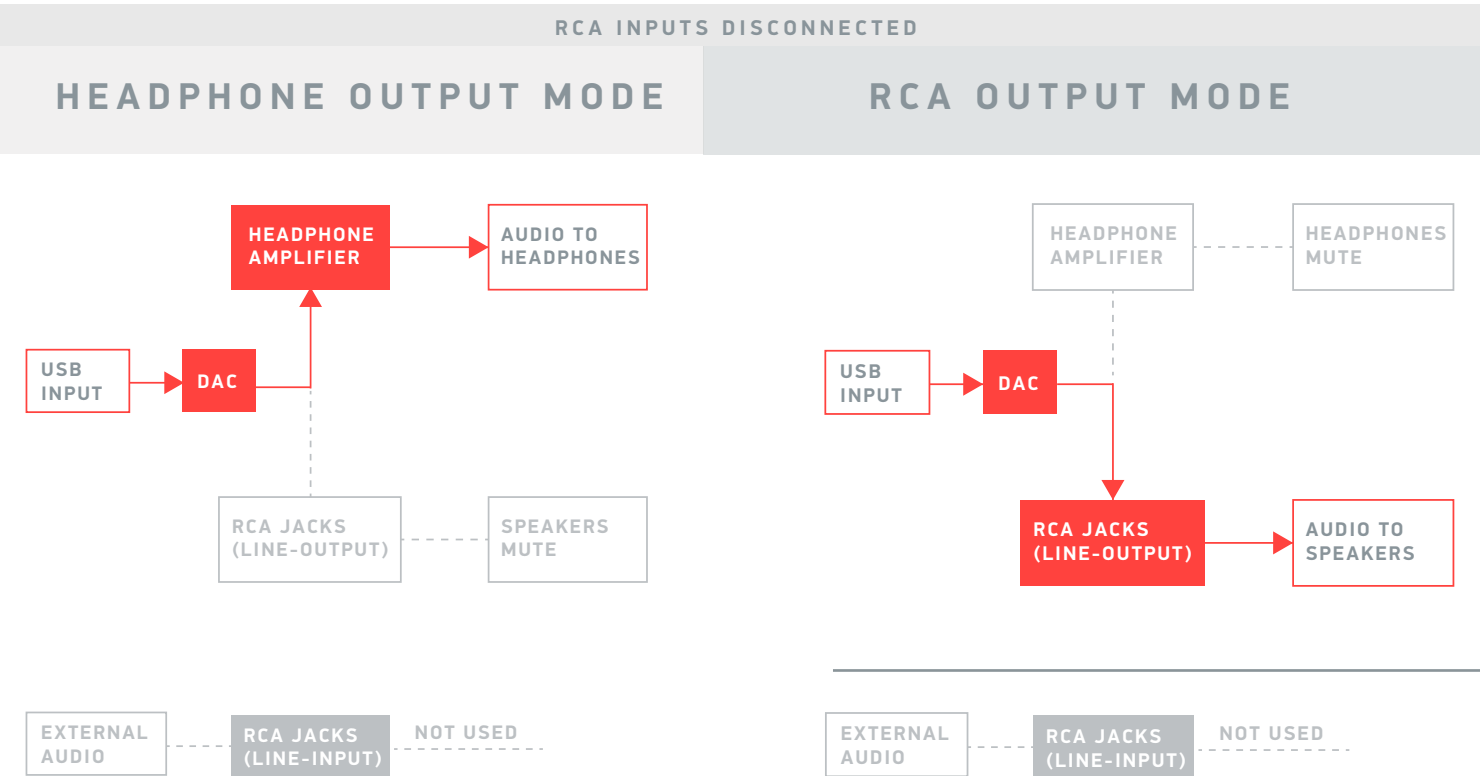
RCA INPUTS DISCONNECTED

HEADPHONE OUTPUT MODE

HEADPHONE AMPLIFIER

AUDIO TO HEADPHONES

USB INPUT

DAC

RCA JACKS (LINE-OUTPUT)

SPEAKERS MUTE

EXTERNAL AUDIO

RCA JACKS (LINE-INPUT)

NOT USED

RCA OUTPUT MODE

HEADPHONES AMPLIFIER

HEADPHONES MUTE

USB INPUT

DAC

RCA JACKS (LINE-OUTPUT)

AUDIO TO SPEAKERS

EXTERNAL AUDIO

RCA JACKS (LINE-INPUT)

NOT USED